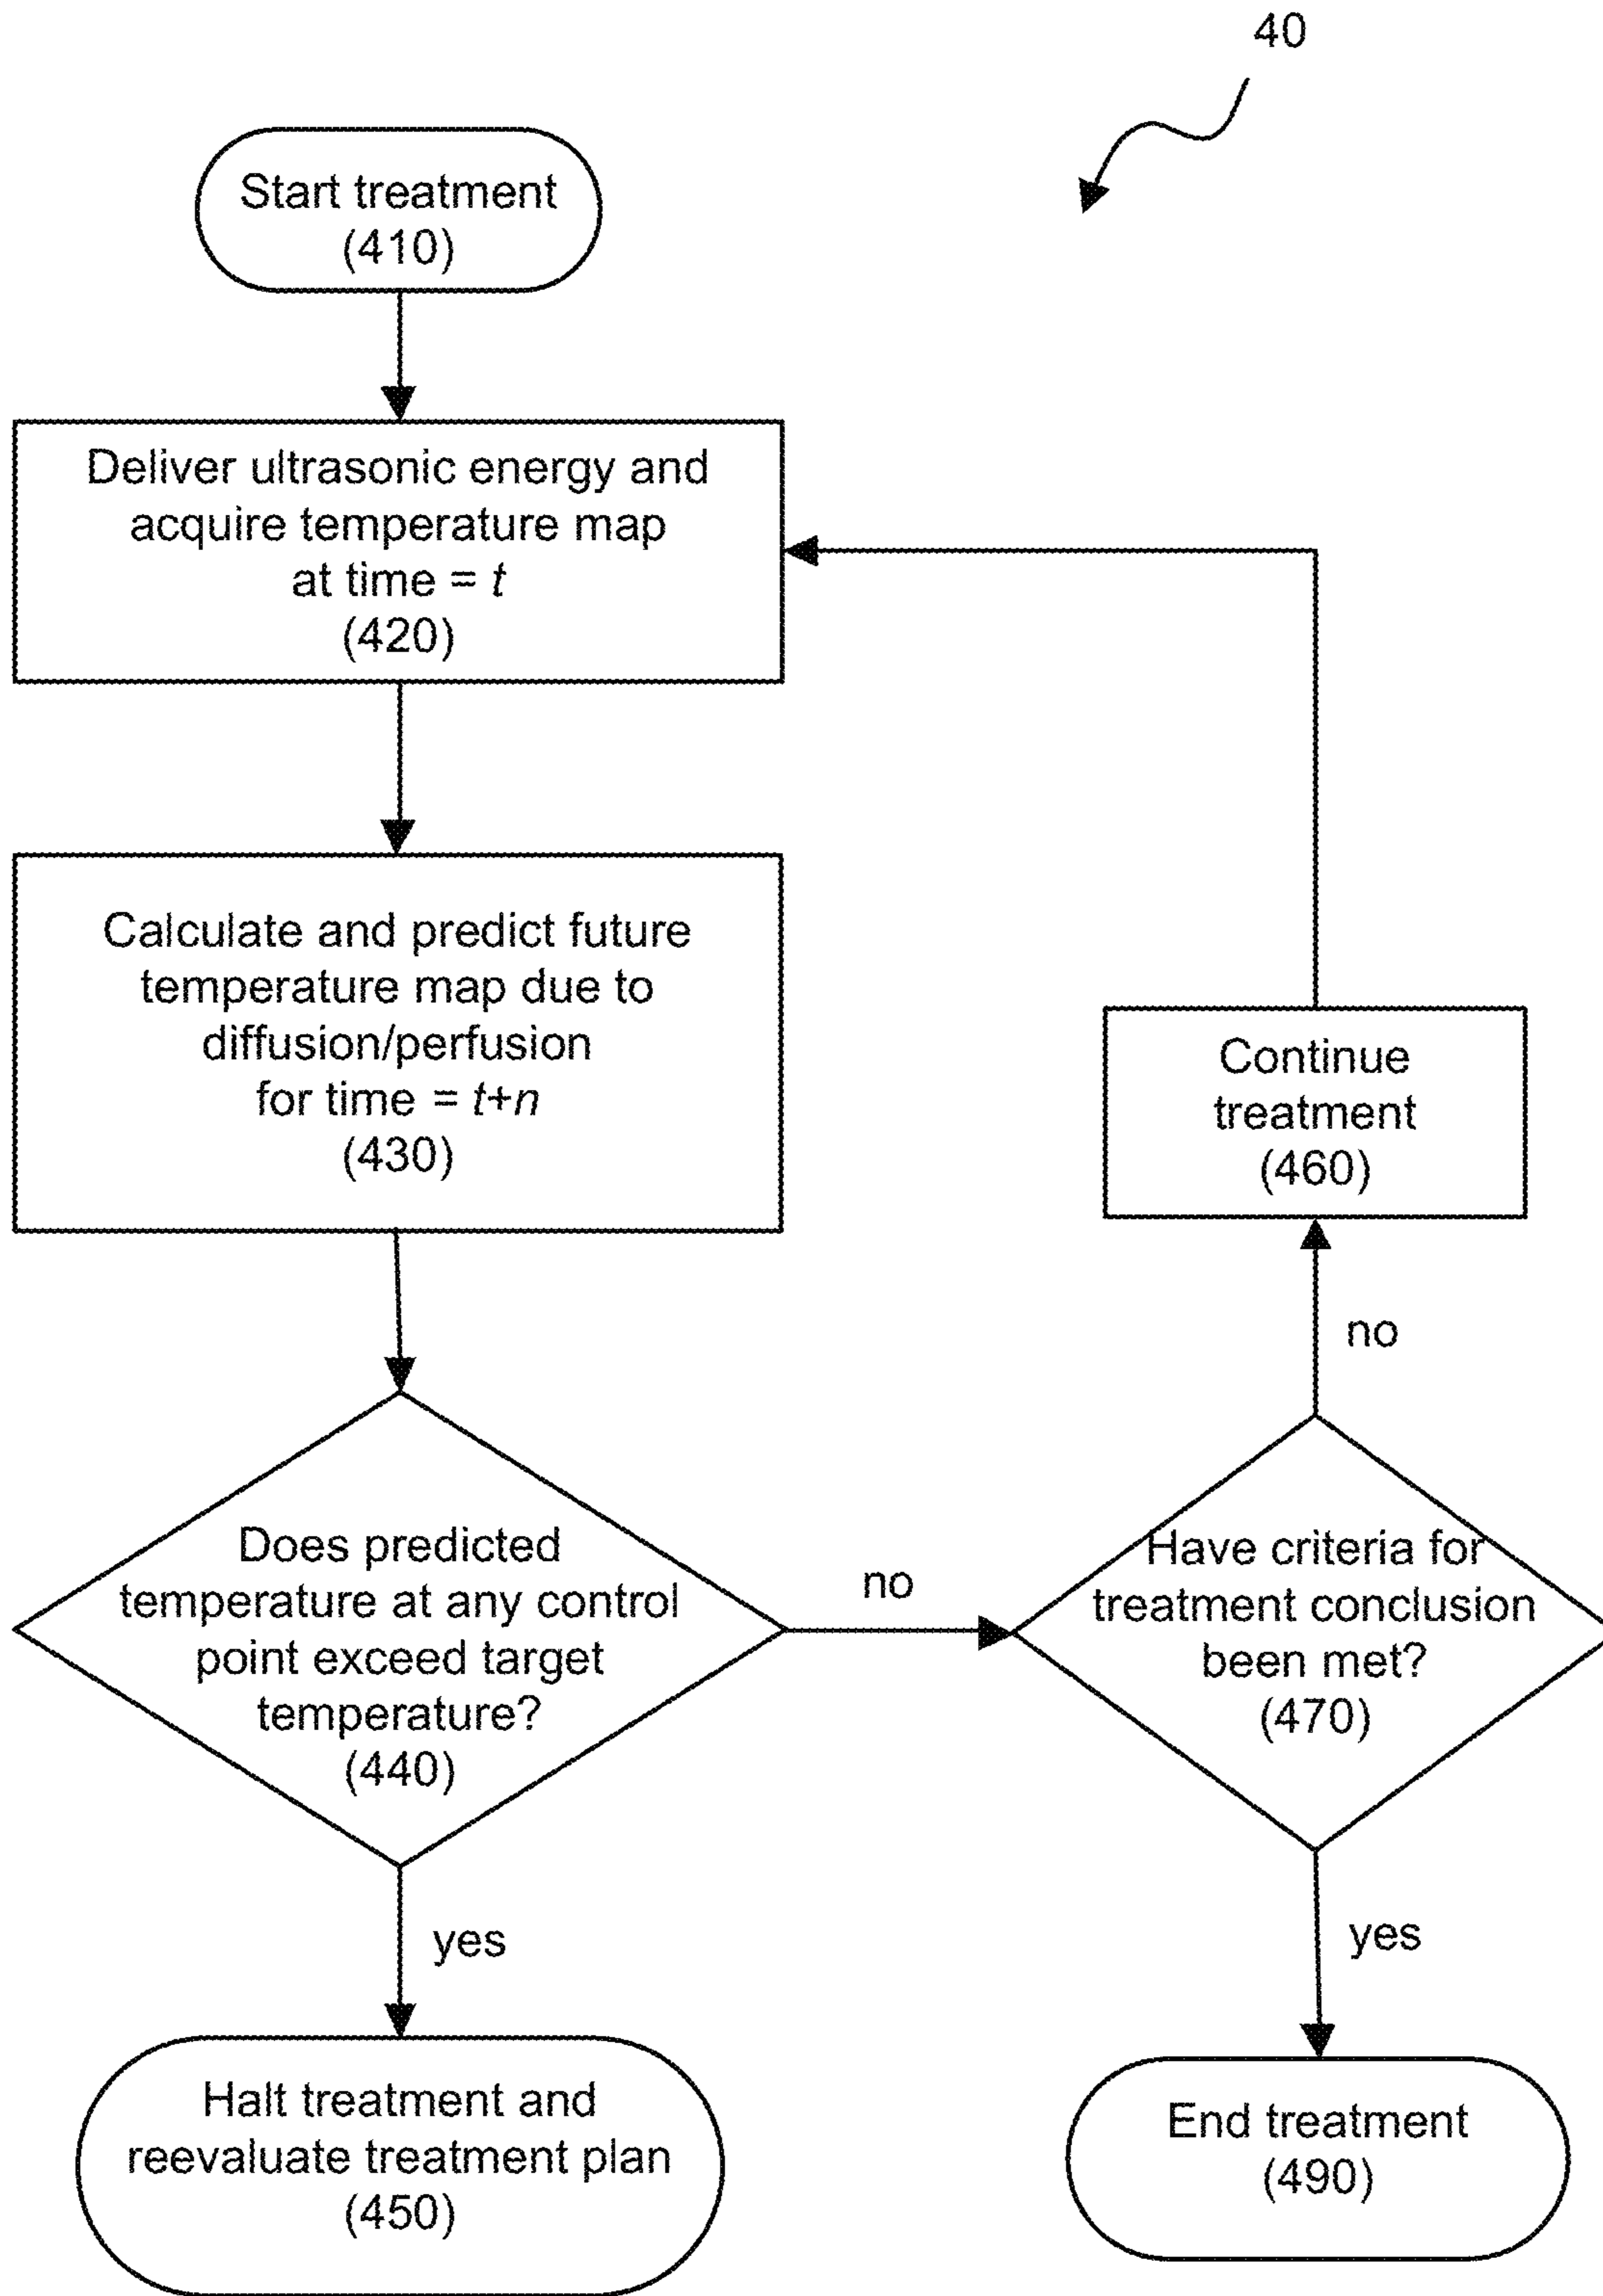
40

Start treatment
(410)

Deliver ultrasonic energy and acquire temperature map at time = $t$
(420)

Calculate and predict future temperature map due to diffusion/perfusion for time = $t+n$
(430)

Does predicted temperature at any control point exceed target temperature?
(440)

no

yes

Halt treatment and reevaluate treatment plan
(450)

Have criteria for treatment conclusion been met?
(470)

no

Continue treatment
(460)

yes

End treatment
(490)